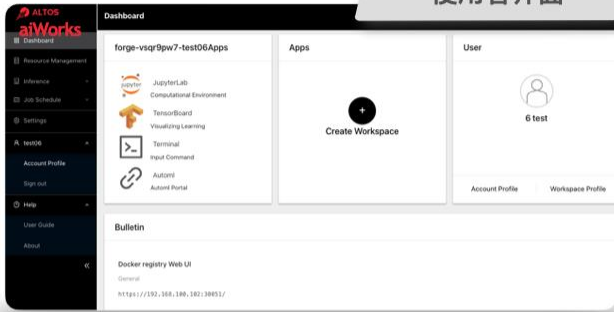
ALTOS
aiWorks
Dashboard
Resource Management
Inference
Job Schedule
Settings
test06
Account Profile
Sign out
Help
User Guide
About
«

Dashboard
使用者介面

forge-vsqr9pw7-test06Apps
JupyterLab
Computational Environment
TensorBoard
Visualizing Learning
Terminal
Input Command
Automl
Automl Portal

Apps
+
Create Workspace

User
6 test
Account Profile
Workspace Profile

Bulletin
Docker registry Web UI
General
https://192.168.100.102:30051/